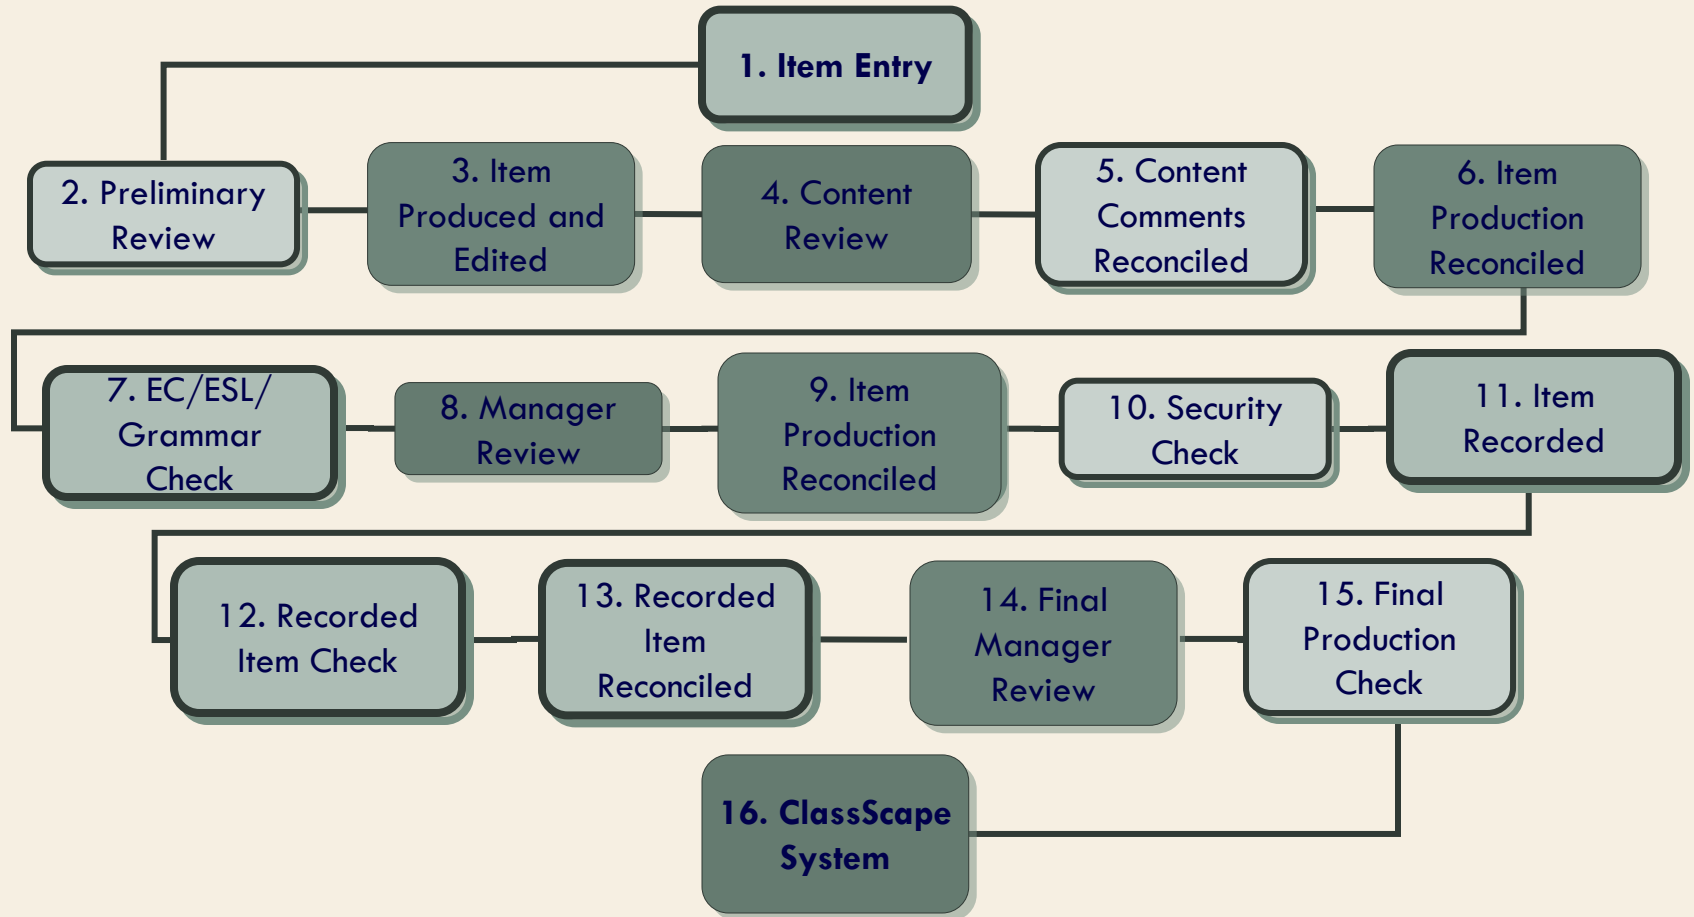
1. Item Entry

2. Preliminary Review

3. Item Produced and Edited

4. Content Review

5. Content Comments Reconciled

6. Item Production Reconciled

7. EC/ESL/ Grammar Check

8. Manager Review

9. Item Production Reconciled

10. Security Check

11. Item Recorded

12. Recorded Item Check

13. Recorded Item Reconciled

14. Final Manager Review

15. Final Production Check

16. ClassScape System